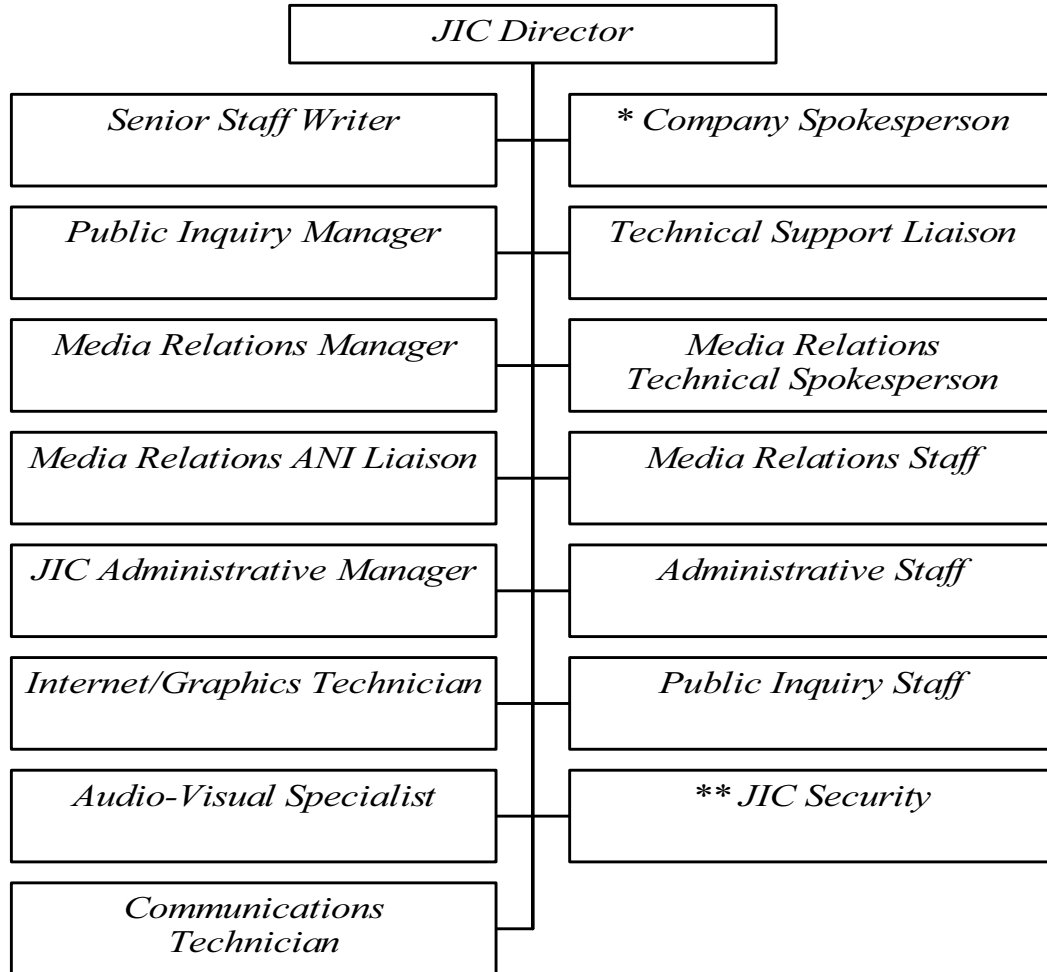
JIC Director

Senior Staff Writer

* Company Spokesperson

Public Inquiry Manager

Technical Support Liaison

Media Relations Manager

Media Relations Technical Spokesperson

Media Relations ANI Liaison

Media Relations Staff

JIC Administrative Manager

Administrative Staff

Internet/Graphics Technician

Public Inquiry Staff

Audio-Visual Specialist

** JIC Security

Communications Technician